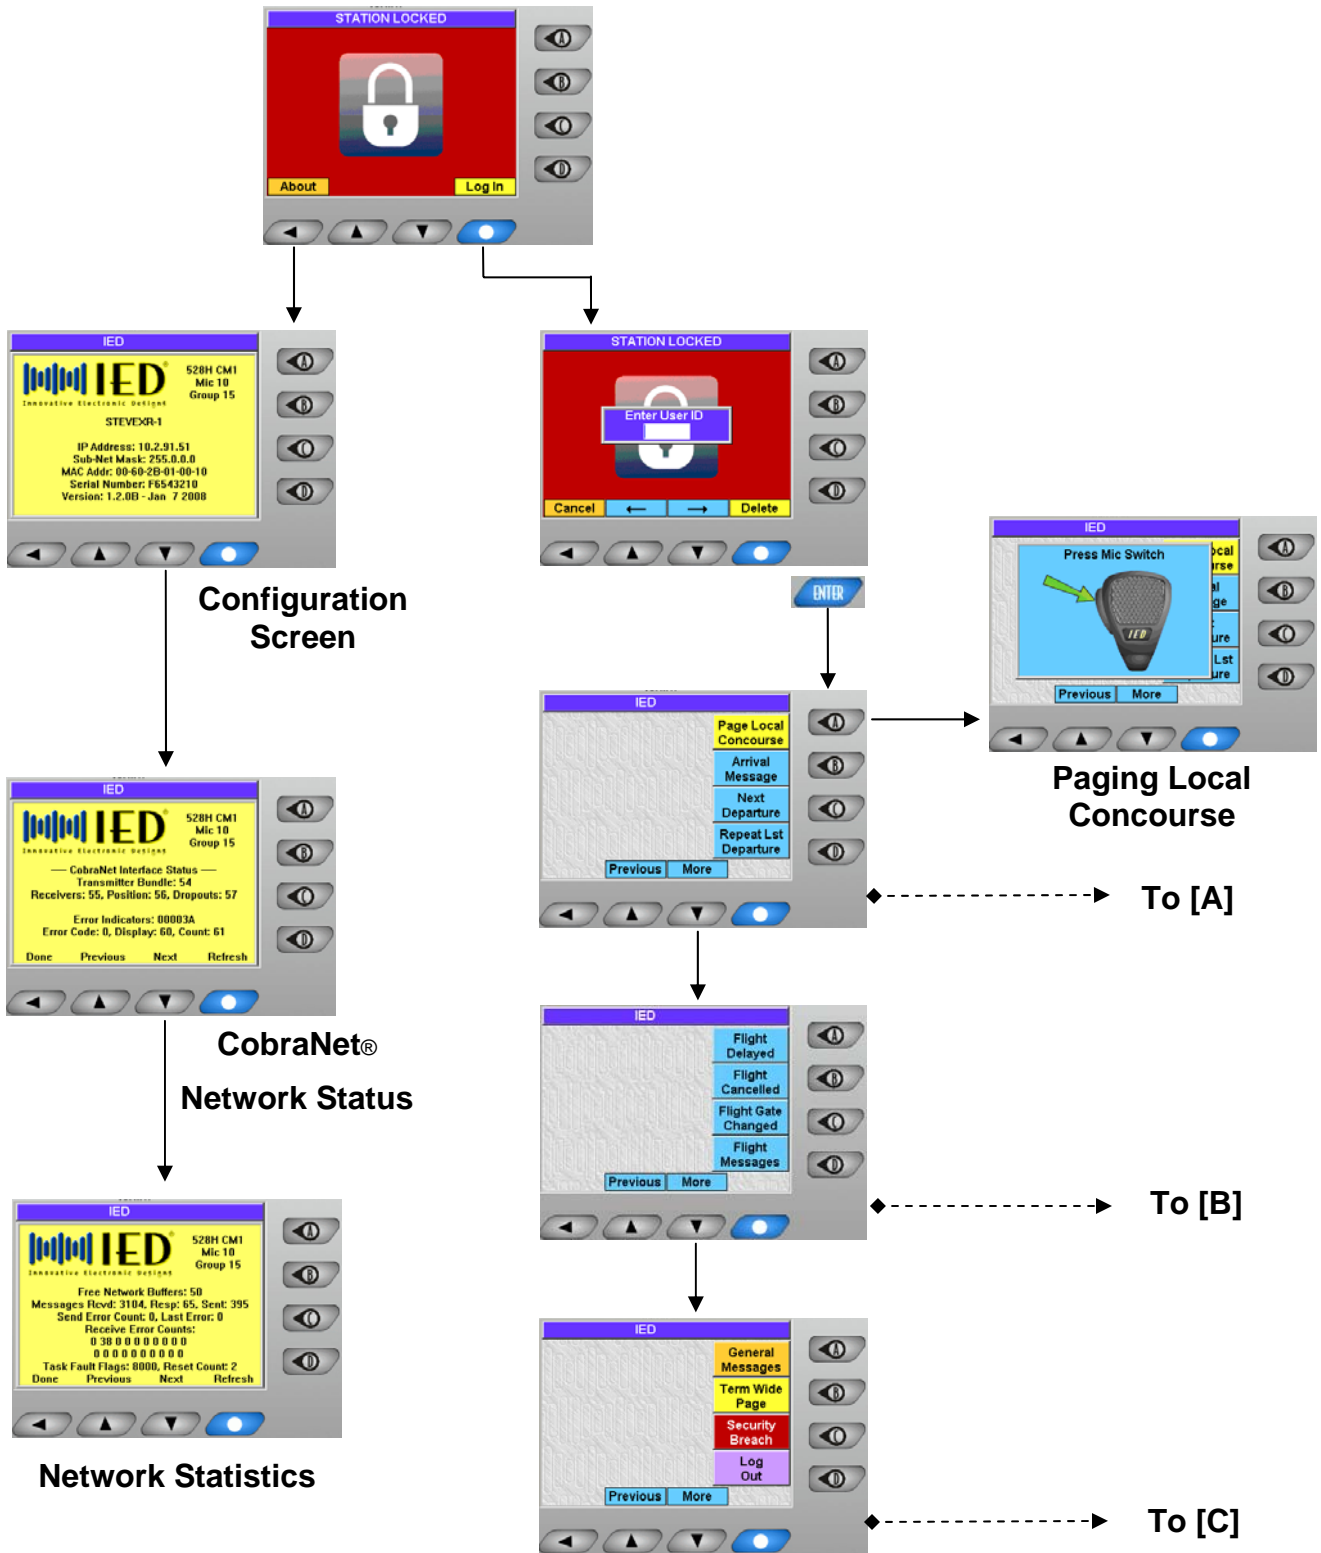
STATION LOCKED

About

Log In

A
B
C
D

IED

IED
Innovative Electronic Designs

528H CM1
Mic 10
Group 15

STEVEXR-1

IP Address: 10.2.91.51
Sub-Net Mask: 255.0.0.0
MAC Addr: 00-60-2B-01-00-10
Serial Number: F6543210
Version: 1.2.0B - Jan 7 2008

A
B
C
D

Configuration Screen

STATION LOCKED

Enter User ID

Cancel
←
→
Delete

A
B
C
D

ENTER

IED

Press Mic Switch

IED

Previous
More

A
B
C
D

Paging Local Concourse

IED

Page Local Concourse
Arrival Message
Next Departure
Repeat Lst Departure

Previous
More

A
B
C
D

To [A]

IED

IED
Innovative Electronic Designs

528H CM1
Mic 10
Group 15

— CobraNet Interface Status —
Transmitter Bundle: 54
Receivers: 55, Position: 56, Dropouts: 57

Error Indicators: 00003A
Error Code: 0, Display: 60, Count: 61

Done
Previous
Next
Refresh

A
B
C
D

CobraNet®

Network Status

IED

Flight Delayed
Flight Cancelled
Flight Gate Changed
Flight Messages

Previous
More

A
B
C
D

To [B]

IED

IED
Innovative Electronic Designs

528H CM1
Mic 10
Group 15

Free Network Buffers: 50
Messages Rcvd: 3104, Resp: 65, Sent: 395
Send Error Count: 0, Last Error: 0
Receive Error Counts:
0 38 0 0 0 0 0 0 0 0
0 0 0 0 0 0 0 0 0 0
Task Fault Flags: 8000, Reset Count: 2
Done
Previous
Next
Refresh

A
B
C
D

Network Statistics

IED

General Messages
Term Wide Page
Security Breach
Log Out

Previous
More

A
B
C
D

To [C]